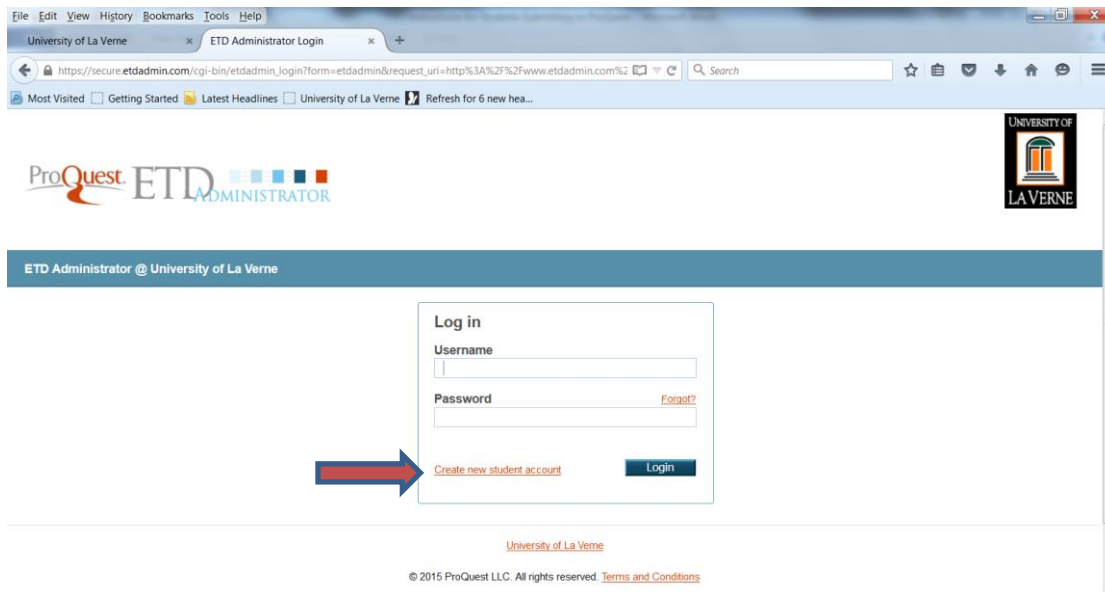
File Edit View History Bookmarks Tools Help

University of La Verne ×
ETD Administrator Login ×
+

https://secure.etdadmin.com/cgi-bin/etdadmin_login?form=etdadmin&request_uri=http%3A%2F%2Fwww.etdadmin.com%2

Search

Most Visited
Getting Started
Latest Headlines
University of La Verne
Refresh for 6 new hea...

ProQuest ETD ADMINISTRATOR

UNIVERSITY OF LA VERNE

ETD Administrator @ University of La Verne

Log in

Username

Password

Forgot?

Create new student account

Login

University of La Verne

© 2015 ProQuest LLC. All rights reserved. Terms and Conditions